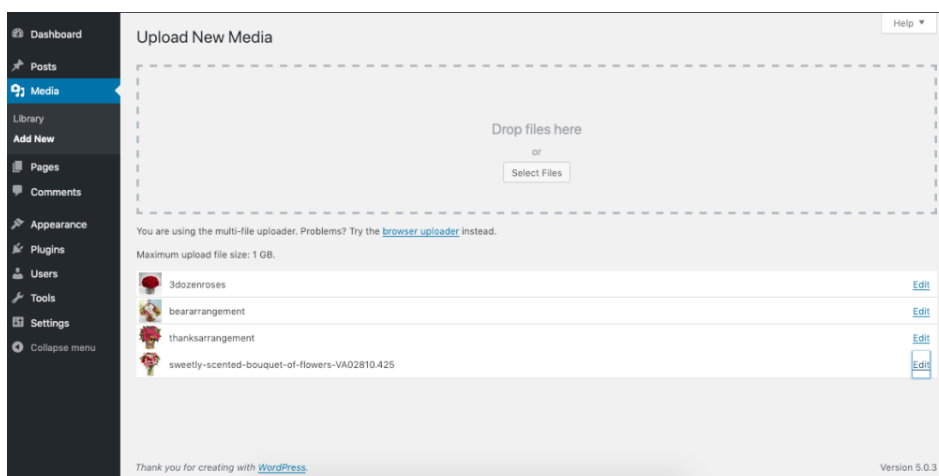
Dashboard
Posts
Media
Library
Add New
Pages
Comments
Appearance
Plugins
Users
Tools
Settings
Collapse menu

Help ▼

Upload New Media

Drop files here
or
Select Files

You are using the multi-file uploader. Problems? Try the browser uploader instead.

Maximum upload file size: 1 GB.

| | |
|---|---|
| 3dozenroses | Edit |
| beararrangement | Edit |
| thanksarrangement | Edit |
| sweetly-scented-bouquet-of-flowers-VA02810.425 | Edit |

Thank you for creating with WordPress.

Version 5.0.3